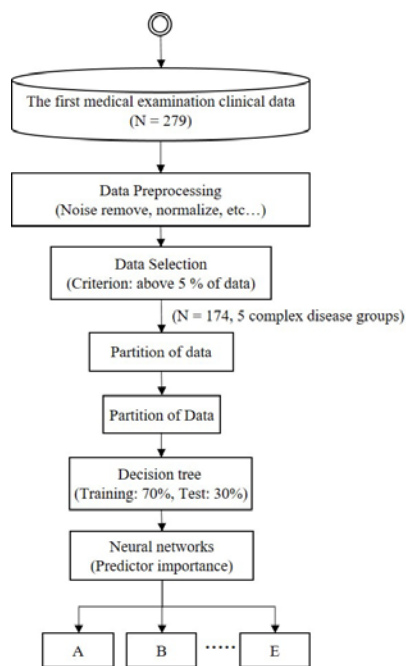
The first medical examination clinical data
(N = 279)

Data Preprocessing
(Noise remove, normalize, etc…)

Data Selection
(Criterion: above 5 % of data)

(N = 174, 5 complex disease groups)

Partition of data

Partition of Data

Decision tree
(Training: 70%, Test: 30%)

Neural networks
(Predictor importance)

A

B

E